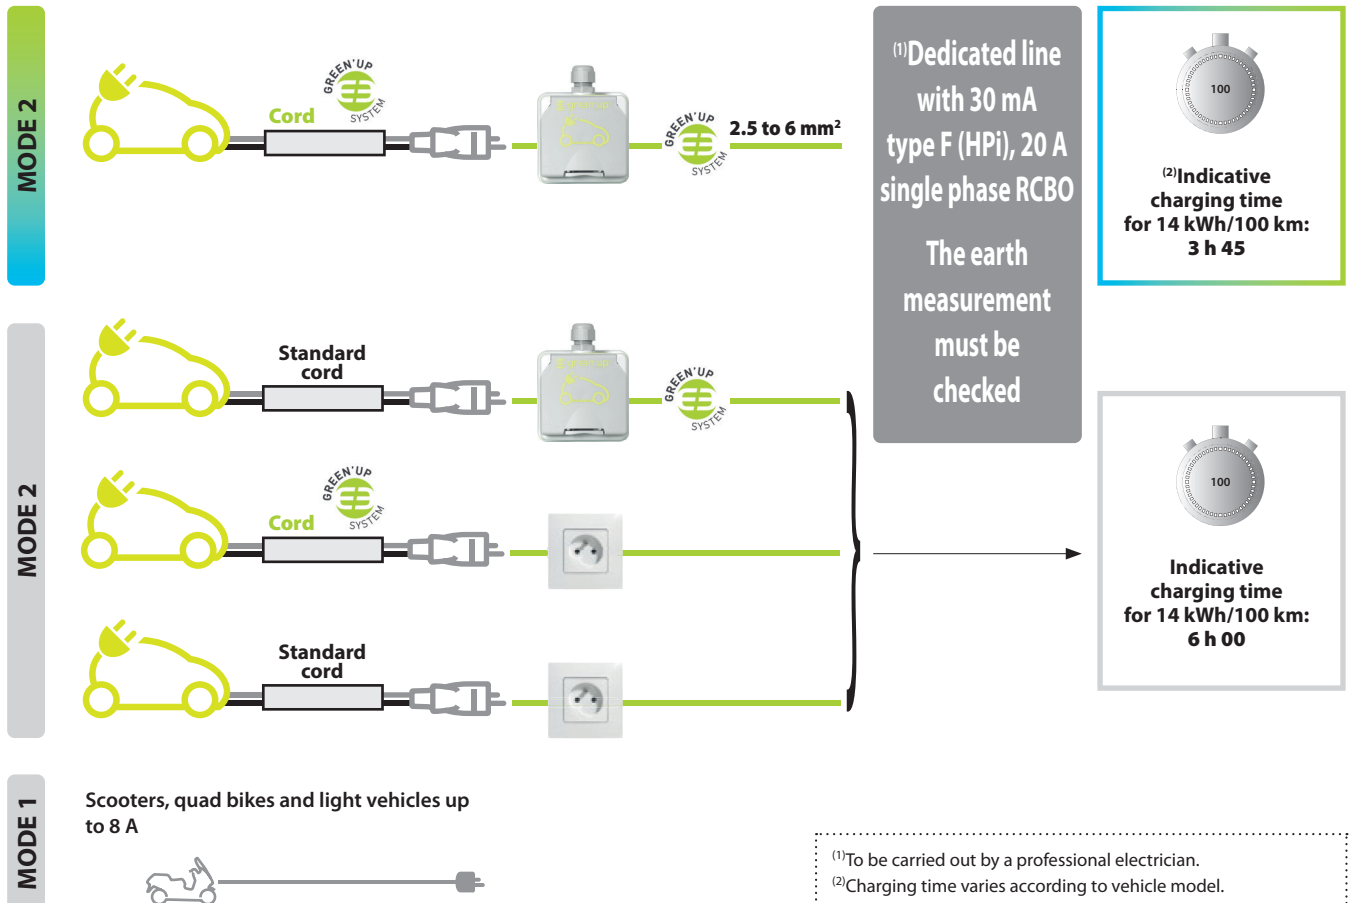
MODE 2

GREEN'UP SYSTEM

Cord

GREEN'UP SYSTEM

2.5 to 6 mm²

$^{(1)}$Dedicated line with 30 mA type F (HPi), 20 A single phase RCBO

The earth measurement must be checked

100

$^{(2)}$Indicative charging time for 14 kWh/100 km: 3 h 45

MODE 2

Standard cord

GREEN'UP SYSTEM

GREEN'UP SYSTEM

Cord

Standard cord

100

Indicative charging time for 14 kWh/100 km: 6 h 00

MODE 1

Scooters, quad bikes and light vehicles up to 8 A

$^{(1)}$To be carried out by a professional electrician.
$^{(2)}$Charging time varies according to vehicle model.